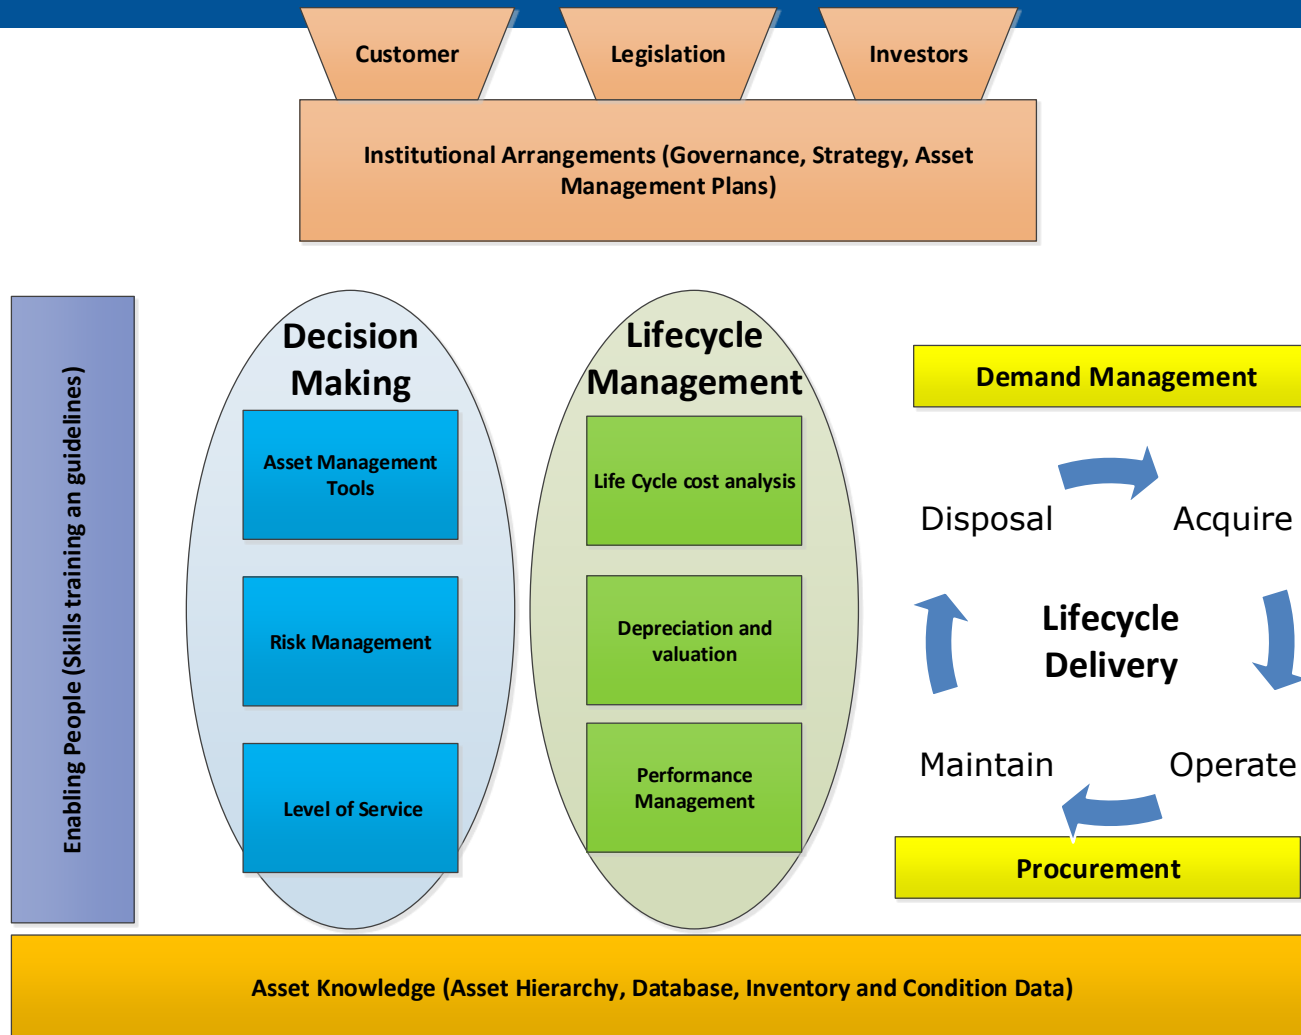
Customer

Legislation

Investors

Institutional Arrangements (Governance, Strategy, Asset Management Plans)

Enabling People (Skills training an guidelines)

Decision Making

Asset Management Tools

Risk Management

Level of Service

Lifecycle Management

Life Cycle cost analysis

Depreciation and valuation

Performance Management

Demand Management

Disposal

Acquire

Lifecycle Delivery

Maintain

Operate

Procurement

Asset Knowledge (Asset Hierarchy, Database, Inventory and Condition Data)